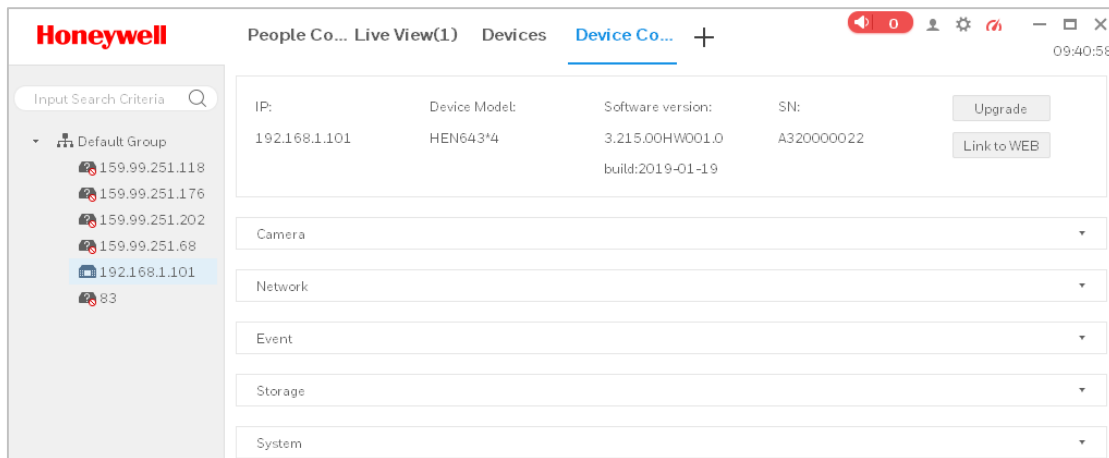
Honeywell

People Co... Live View(1) Devices Device Co... +

0

09:40:58

Input Search Criteria

Default Group
159.99.251.118
159.99.251.176
159.99.251.202
159.99.251.68
192.168.1.101
83

IP:
192.168.1.101

Device Model:
HEN643*4

Software version:
3.215.00HW001.0
build:2019-01-19

SN:
A320000022

Upgrade
Link to WEB

Camera

Network

Event

Storage

System